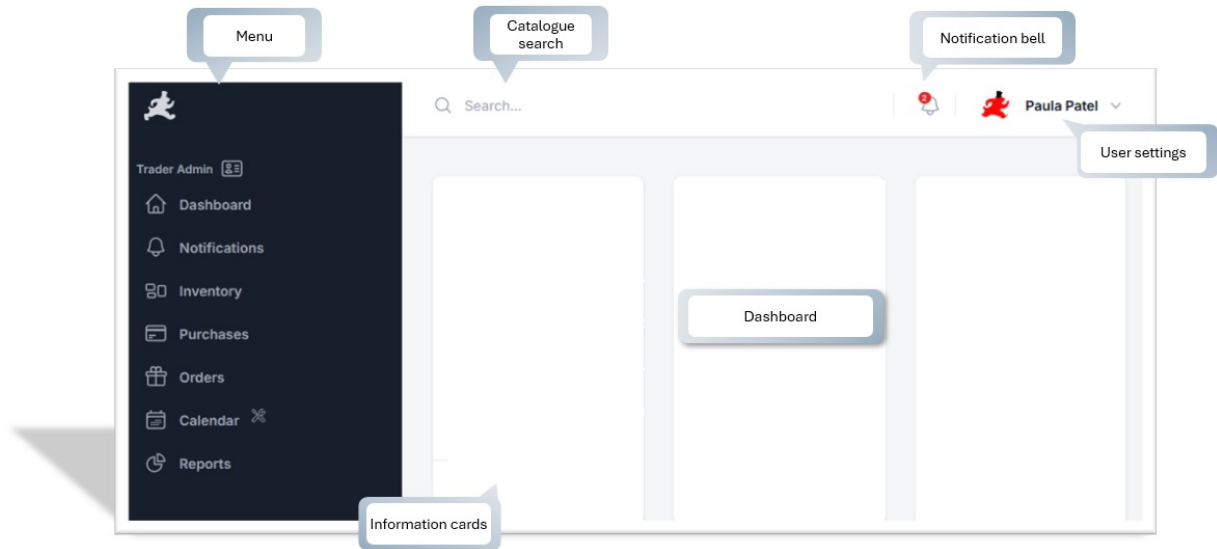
Menu

Catalogue search

Notification bell

Search...

2

Paula Patel

User settings

Trader Admin

Dashboard

Notifications

Inventory

Purchases

Orders

Calendar

Reports

Dashboard

Information cards